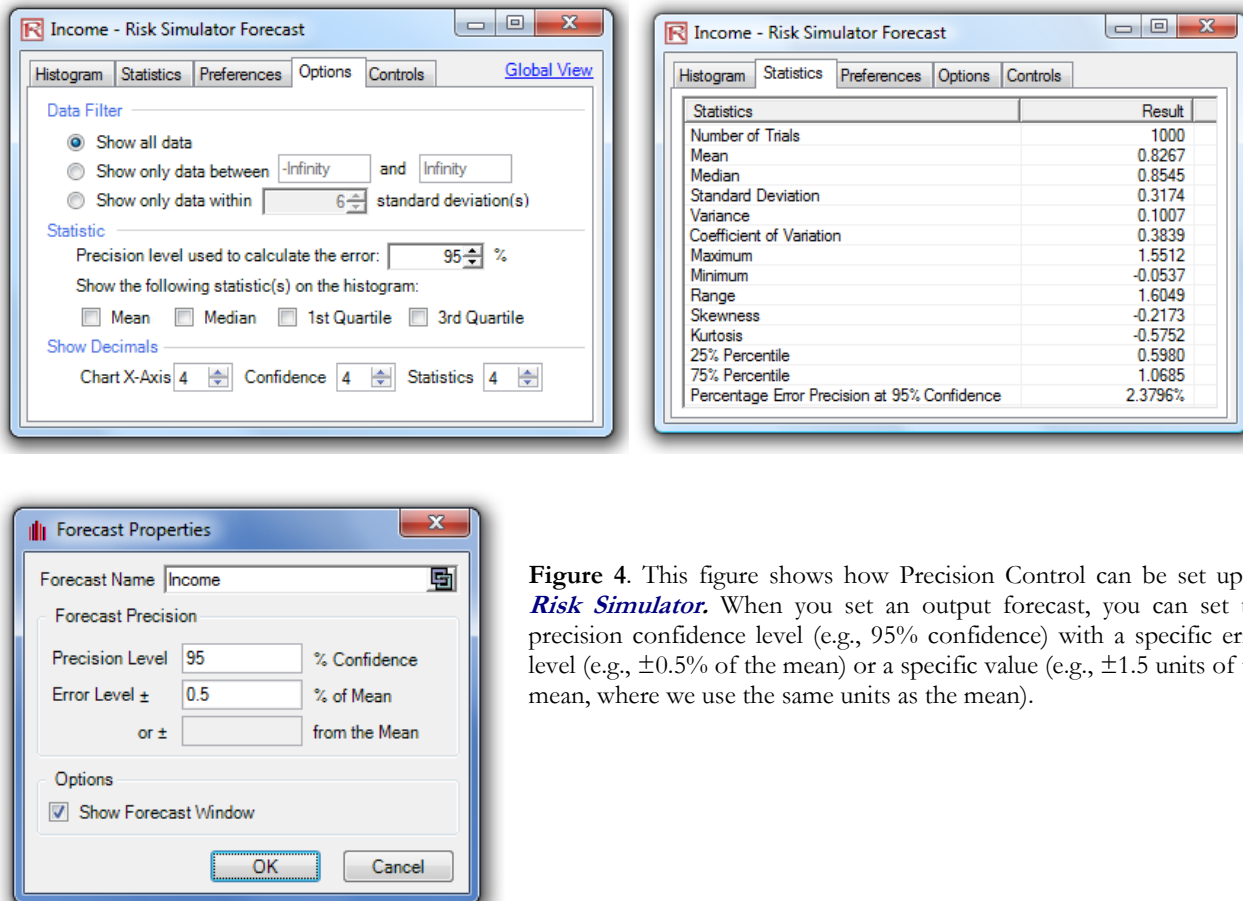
Income - Risk Simulator Forecast

Histogram Statistics Preferences Options Controls Global View

Data Filter
Show all data
Show only data between -Infinity and Infinity
Show only data within 6 standard deviation(s)

Statistic
Precision level used to calculate the error: 95 %
Show the following statistic(s) on the histogram:
Mean Median 1st Quartile 3rd Quartile

Show Decimals
Chart X-Axis 4 Confidence 4 Statistics 4

Income - Risk Simulator Forecast

Histogram Statistics Preferences Options Controls

| Statistics | Result |
|---|---|
| Number of Trials | 1000 |
| Mean | 0.8267 |
| Median | 0.8545 |
| Standard Deviation | 0.3174 |
| Variance | 0.1007 |
| Coefficient of Variation | 0.3839 |
| Maximum | 1.5512 |
| Minimum | -0.0537 |
| Range | 1.6049 |
| Skewness | -0.2173 |
| Kurtosis | -0.5752 |
| 25% Percentile | 0.5980 |
| 75% Percentile | 1.0685 |
| Percentage Error Precision at 95% Confidence | 2.3796% |

Forecast Properties

Forecast Name Income

Forecast Precision
Precision Level 95 % Confidence
Error Level ± 0.5 % of Mean
or ± from the Mean

Options
Show Forecast Window

OK Cancel

**Figure 4**. This figure shows how Precision Control can be set up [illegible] ***Risk Simulator.*** When you set an output forecast, you can set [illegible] precision confidence level (e.g., 95% confidence) with a specific er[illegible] level (e.g., ±0.5% of the mean) or a specific value (e.g., ±1.5 units of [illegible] mean, where we use the same units as the mean).